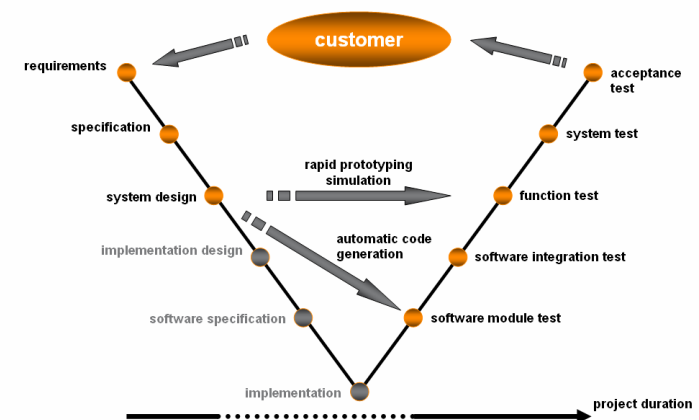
customer

requirements

specification

system design

implementation design

software specification

implementation

acceptance test

system test

function test

software integration test

software module test

rapid prototyping simulation

automatic code generation

project duration